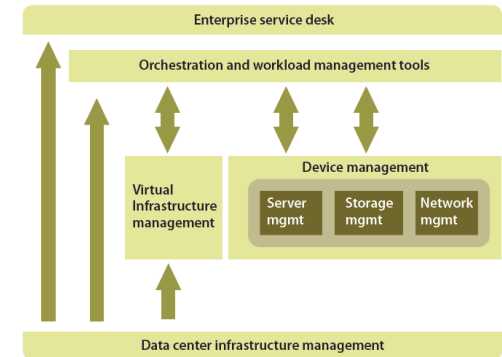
Enterprise service desk

Orchestration and workload management tools

Virtual Infrastructure management

Device management

Server mgmt

Storage mgmt

Network mgmt

Data center infrastructure management